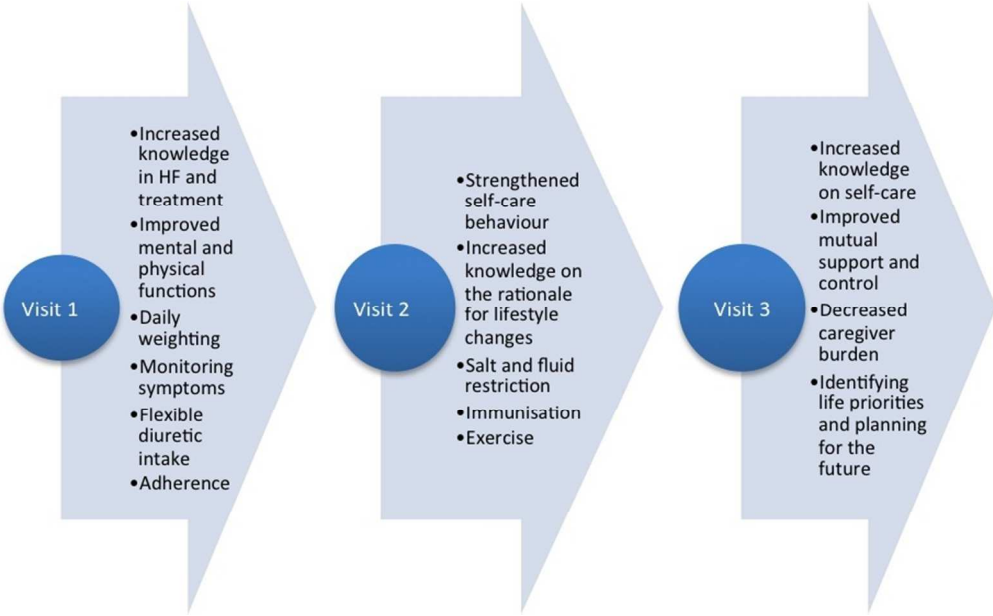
Visit 1

• Increased knowledge in HF and treatment
• Improved mental and physical functions
• Daily weighting
• Monitoring symptoms
• Flexible diuretic intake
• Adherence

Visit 2

• Strengthened self-care behaviour
• Increased knowledge on the rationale for lifestyle changes
• Salt and fluid restriction
• Immunisation
• Exercise

Visit 3

• Increased knowledge on self-care
• Improved mutual support and control
• Decreased caregiver burden
• Identifying life priorities and planning for the future